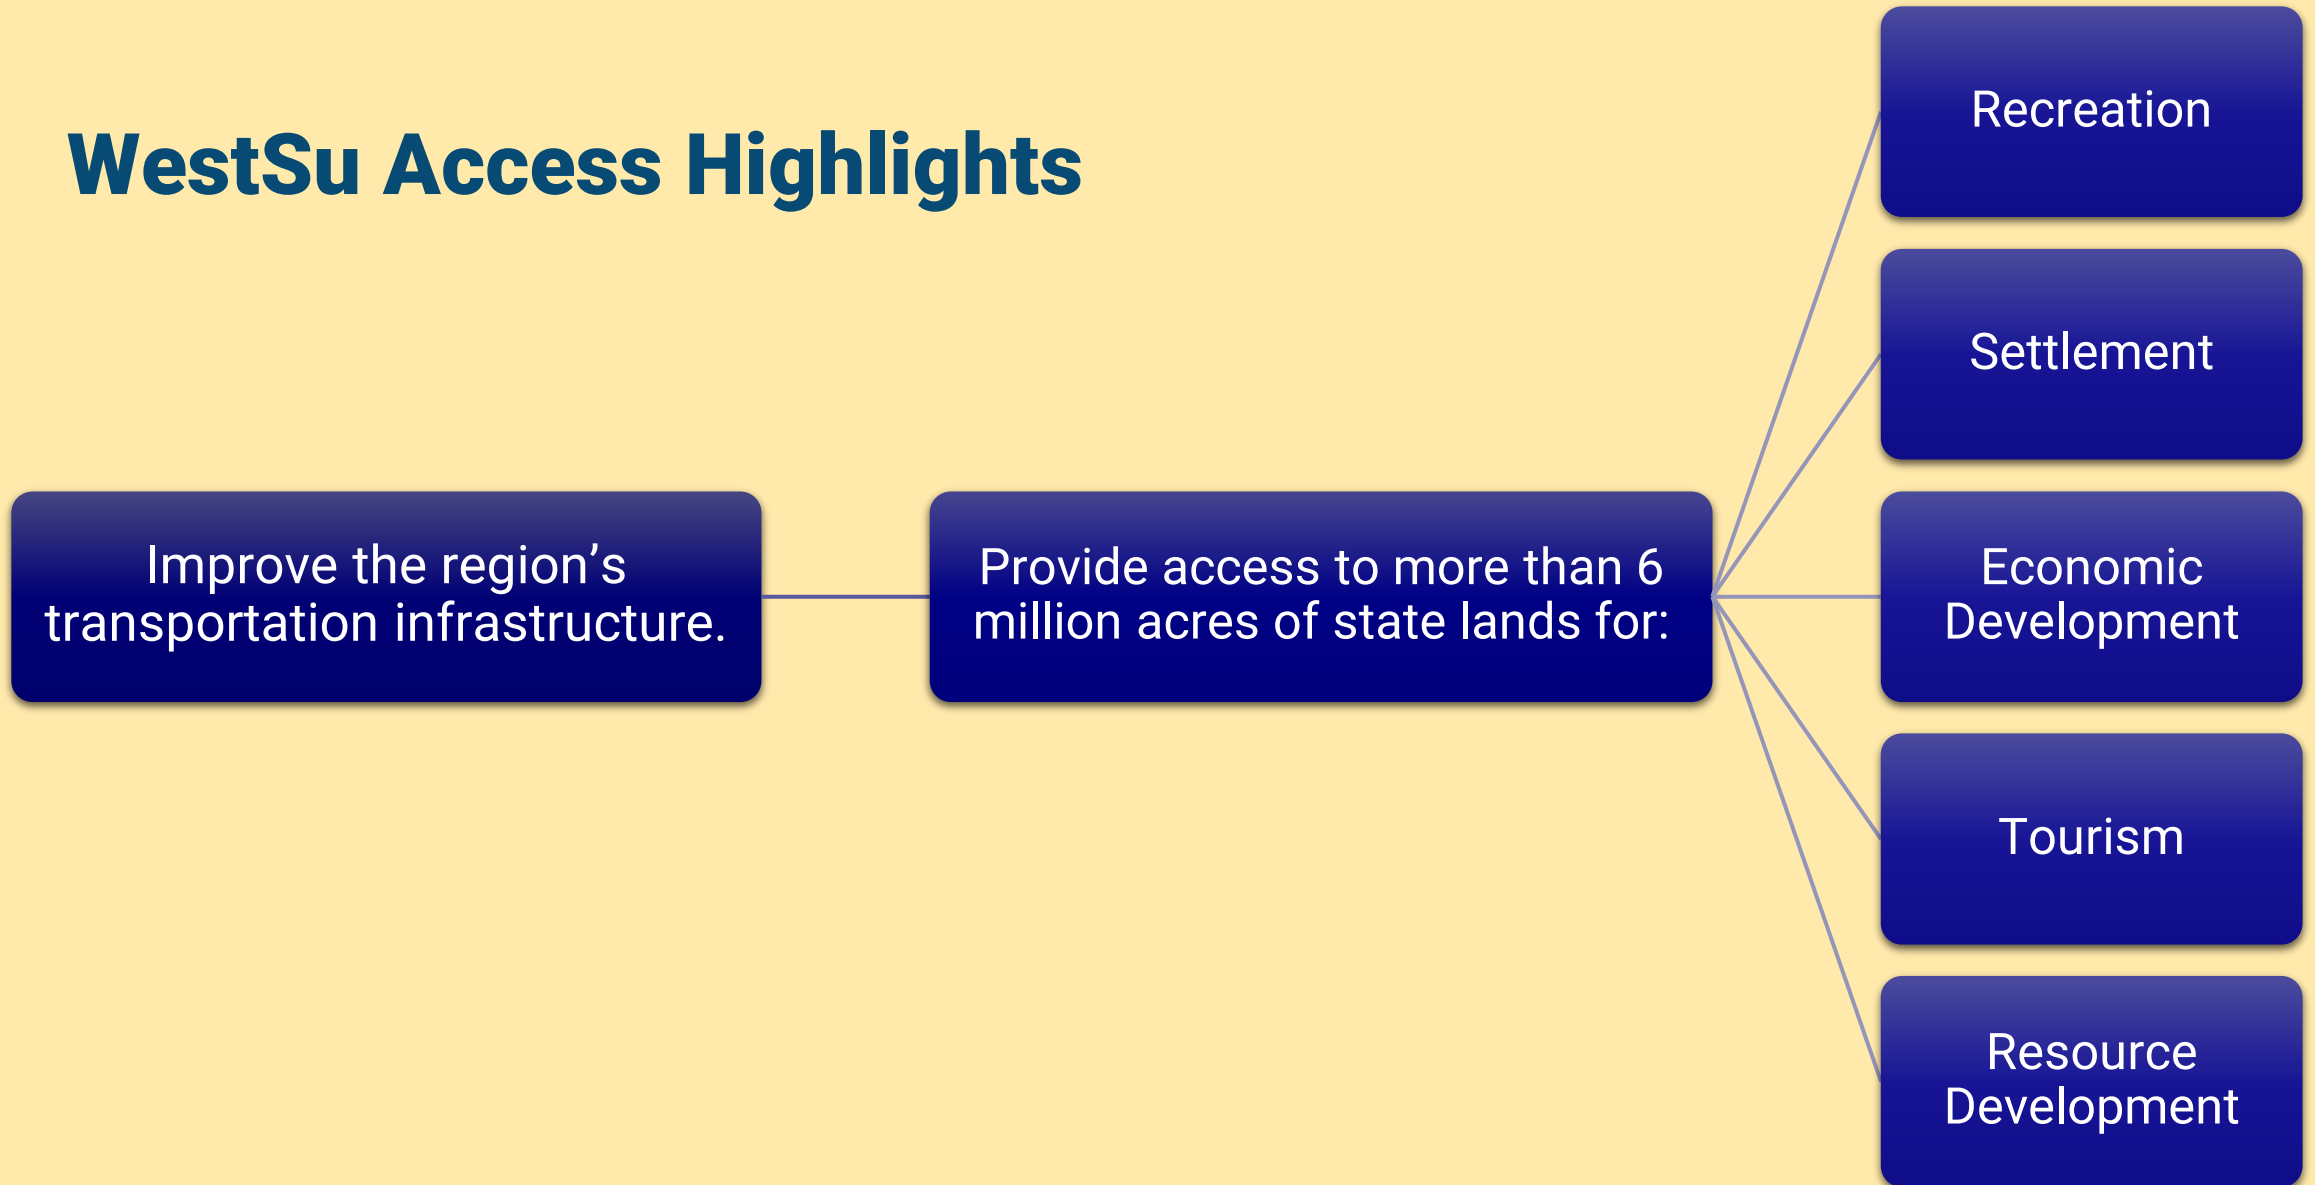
WestSu Access Highlights

Improve the region’s transportation infrastructure.

Provide access to more than 6 million acres of state lands for:

Recreation

Settlement

Economic Development

Tourism

Resource Development